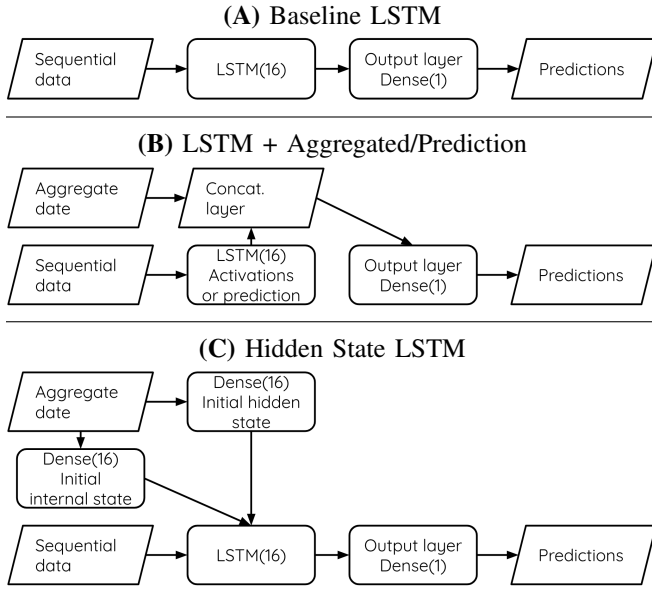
(A) Baseline LSTM

Sequential data

LSTM(16)

Output layer Dense(1)

Predictions

(B) LSTM + Aggregated/Prediction

Aggregate date

Concat. layer

Sequential data

LSTM(16) Activations or prediction

Output layer Dense(1)

Predictions

(C) Hidden State LSTM

Aggregate date

Dense(16) Initial hidden state

Dense(16) Initial internal state

Sequential data

LSTM(16)

Output layer Dense(1)

Predictions